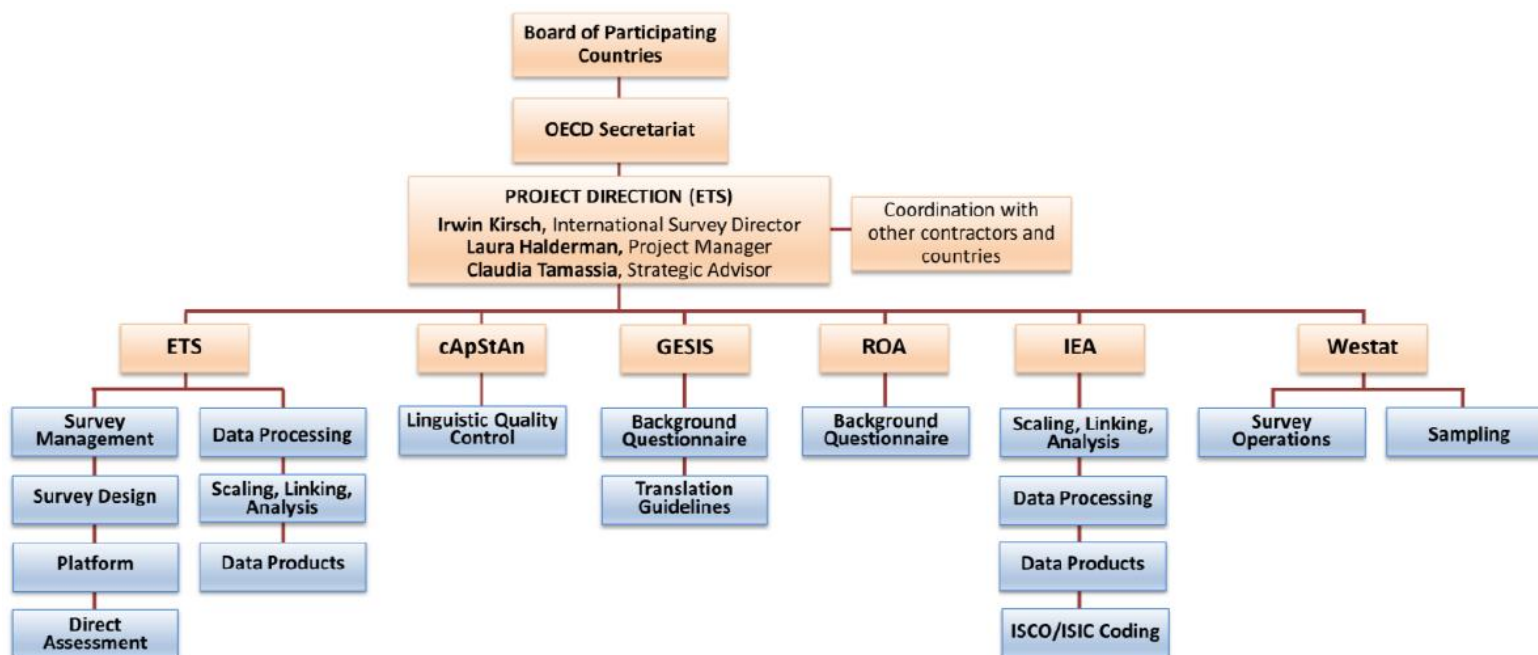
Board of Participating Countries

OECD Secretariat

PROJECT DIRECTION (ETS)
Irwin Kirsch, International Survey Director
Laura Halderman, Project Manager
Claudia Tamassia, Strategic Advisor

Coordination with other contractors and countries

ETS

Survey Management

Survey Design

Platform

Direct Assessment

Data Processing

Scaling, Linking, Analysis

Data Products

cApStAn

Linguistic Quality Control

GESIS

Background Questionnaire

Translation Guidelines

ROA

Background Questionnaire

IEA

Scaling, Linking, Analysis

Data Processing

Data Products

ISCO/ISIC Coding

Westat

Survey Operations

Sampling